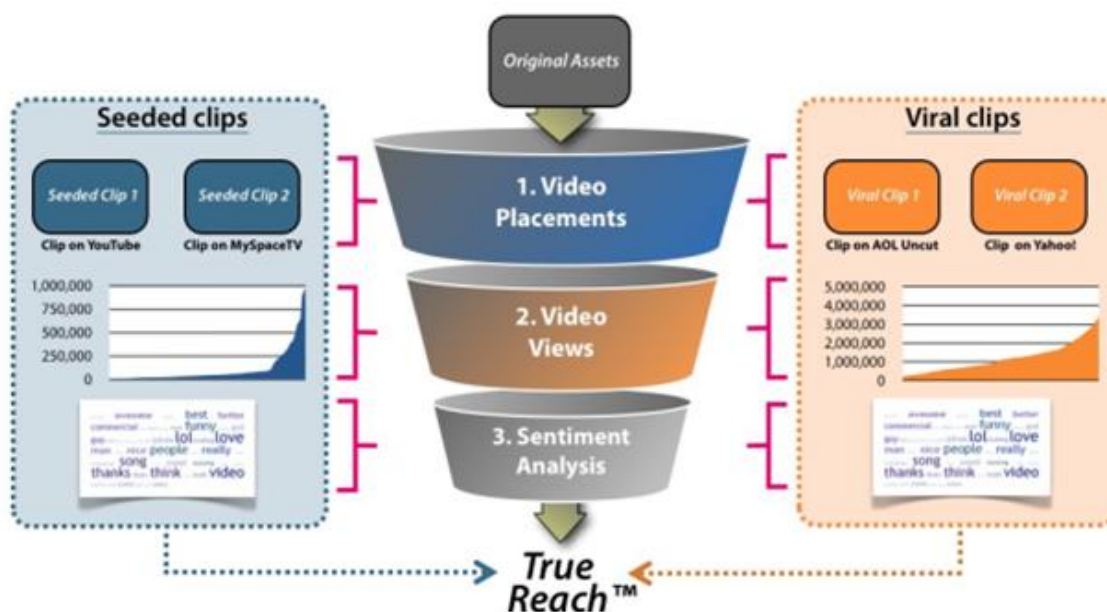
Original Assets

Seeded clips

Seeded Clip 1

Clip on YouTube

Seeded Clip 2

Clip on MySpaceTV

1,000,000
750,000
500,000
250,000
0

awesome best funny commercial lol love people really song thanks think video

1. Video Placements

2. Video Views

3. Sentiment Analysis

Viral clips

Viral Clip 1

Clip on AOL Uncut

Viral Clip 2

Clip on Yahoo!

5,000,000
4,000,000
3,000,000
2,000,000
1,000,000
0

awesome best funny commercial lol love people really song thanks think video

True Reach™